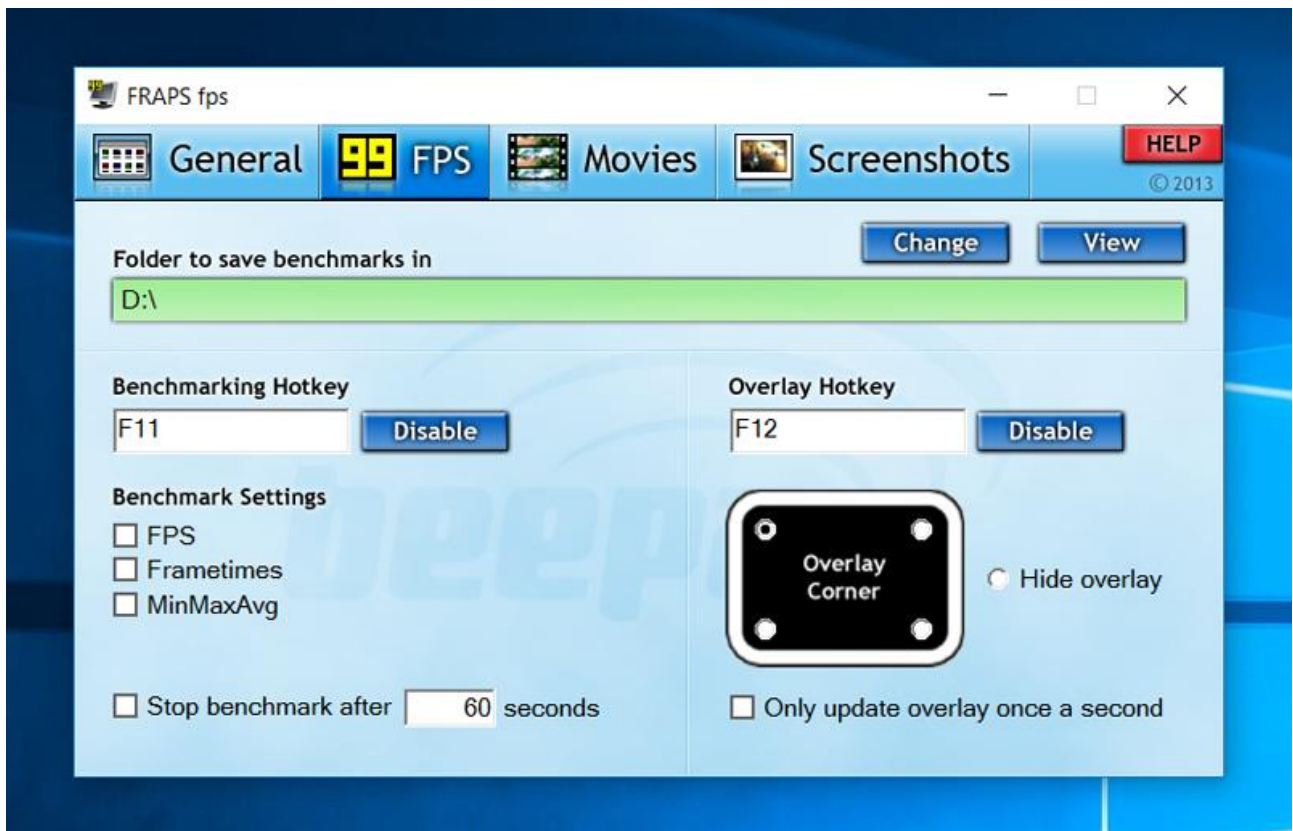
FRAPS fps

General 99 FPS Movies Screenshots HELP © 2013

Change View

Folder to save benchmarks in

D:\

Benchmarking Hotkey

F11 Disable

Overlay Hotkey

F12 Disable

Benchmark Settings

FPS

Frametimes

MinMaxAvg

Overlay Corner

Hide overlay

Stop benchmark after 60 seconds

Only update overlay once a second

beep